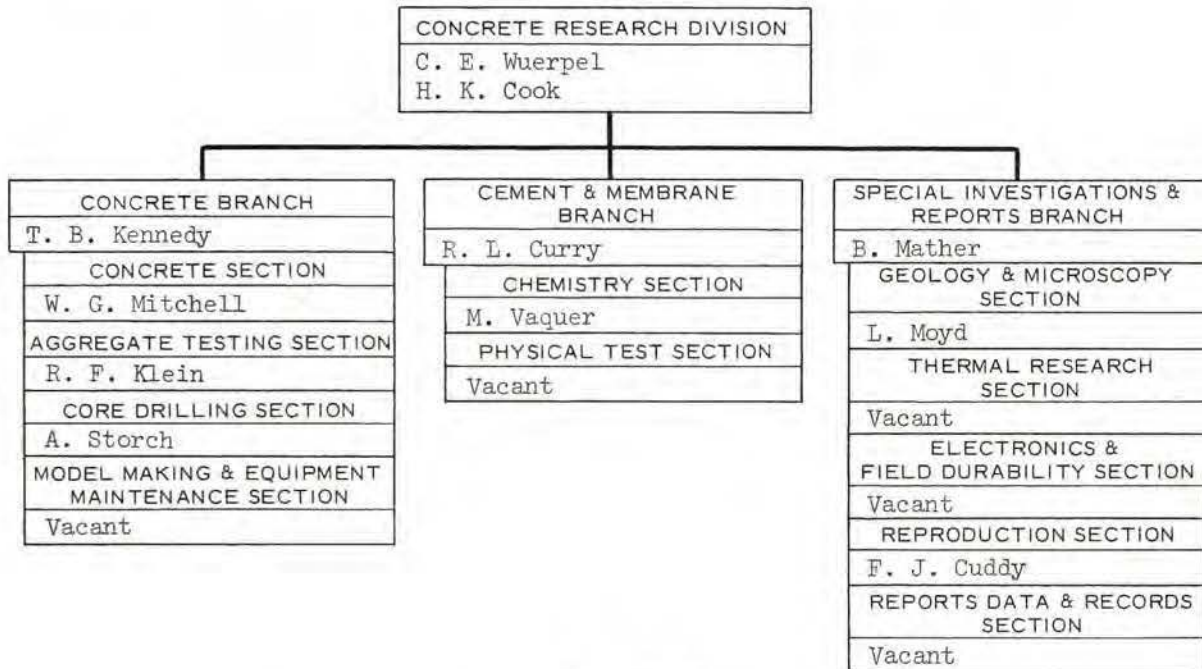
CONCRETE RESEARCH DIVISION
C. E. Wuerpel
H. K. Cook

CONCRETE BRANCH
T. B. Kennedy
CONCRETE SECTION
W. G. Mitchell
AGGREGATE TESTING SECTION
R. F. Klein
CORE DRILLING SECTION
A. Storch
MODEL MAKING & EQUIPMENT MAINTENANCE SECTION
Vacant

CEMENT & MEMBRANE BRANCH
R. L. Curry
CHEMISTRY SECTION
M. Vaquer
PHYSICAL TEST SECTION
Vacant

SPECIAL INVESTIGATIONS & REPORTS BRANCH
B. Mather
GEOLOGY & MICROSCOPY SECTION
L. Moyd
THERMAL RESEARCH SECTION
Vacant
ELECTRONICS & FIELD DURABILITY SECTION
Vacant
REPRODUCTION SECTION
F. J. Cuddy
REPORTS DATA & RECORDS SECTION
Vacant